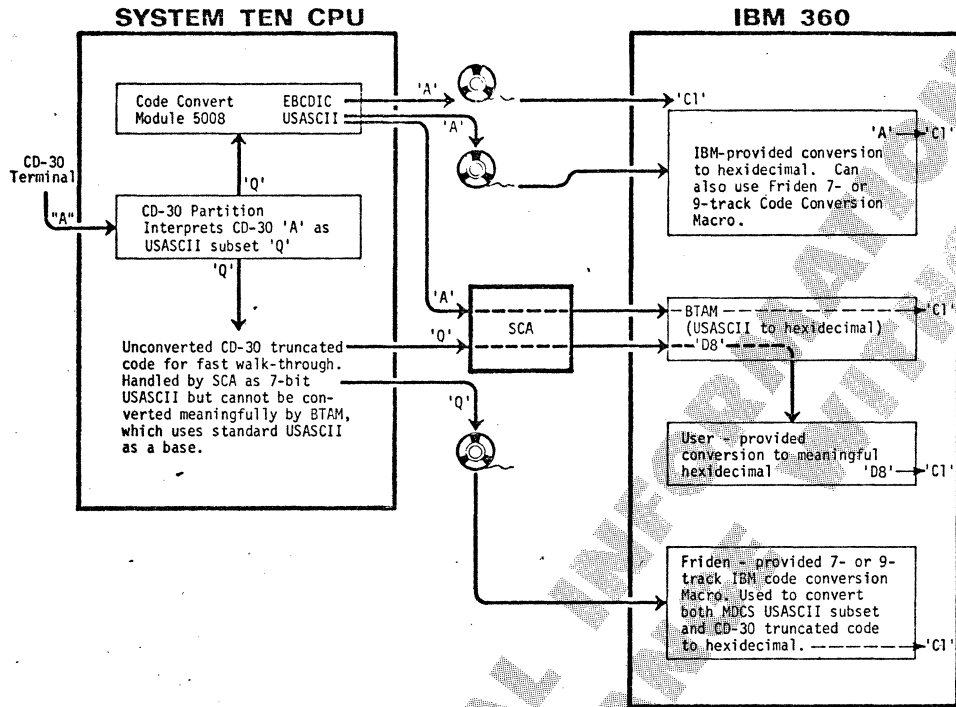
SYSTEM TEN CPU

IBM 360

Code Convert Module 5008

EBCDIC

USASCII

'A'

'C1'

'A'

'A' → 'C1'

IBM-provided conversion to hexidecimal. Can also use Friden 7- or 9-track Code Conversion Macro.

CD-30 Terminal

"A"

'Q'

CD-30 Partition Interprets CD-30 'A' as USASCII subset 'Q'

'Q'

'A'

SCA

'Q'

BTAM (USASCII to hexidecimal)

'C1'

'D8'

Unconverted CD-30 truncated code for fast walk-through. Handled by SCA as 7-bit USASCII but cannot be converted meaningfully by BTAM, which uses standard USASCII as a base.

'Q'

User - provided conversion to meaningful hexidecimal 'D8' → 'C1'

Friden - provided 7- or 9-track IBM code conversion Macro. Used to convert both MDCS USASCII subset and CD-30 truncated code to hexidecimal. → 'C1'